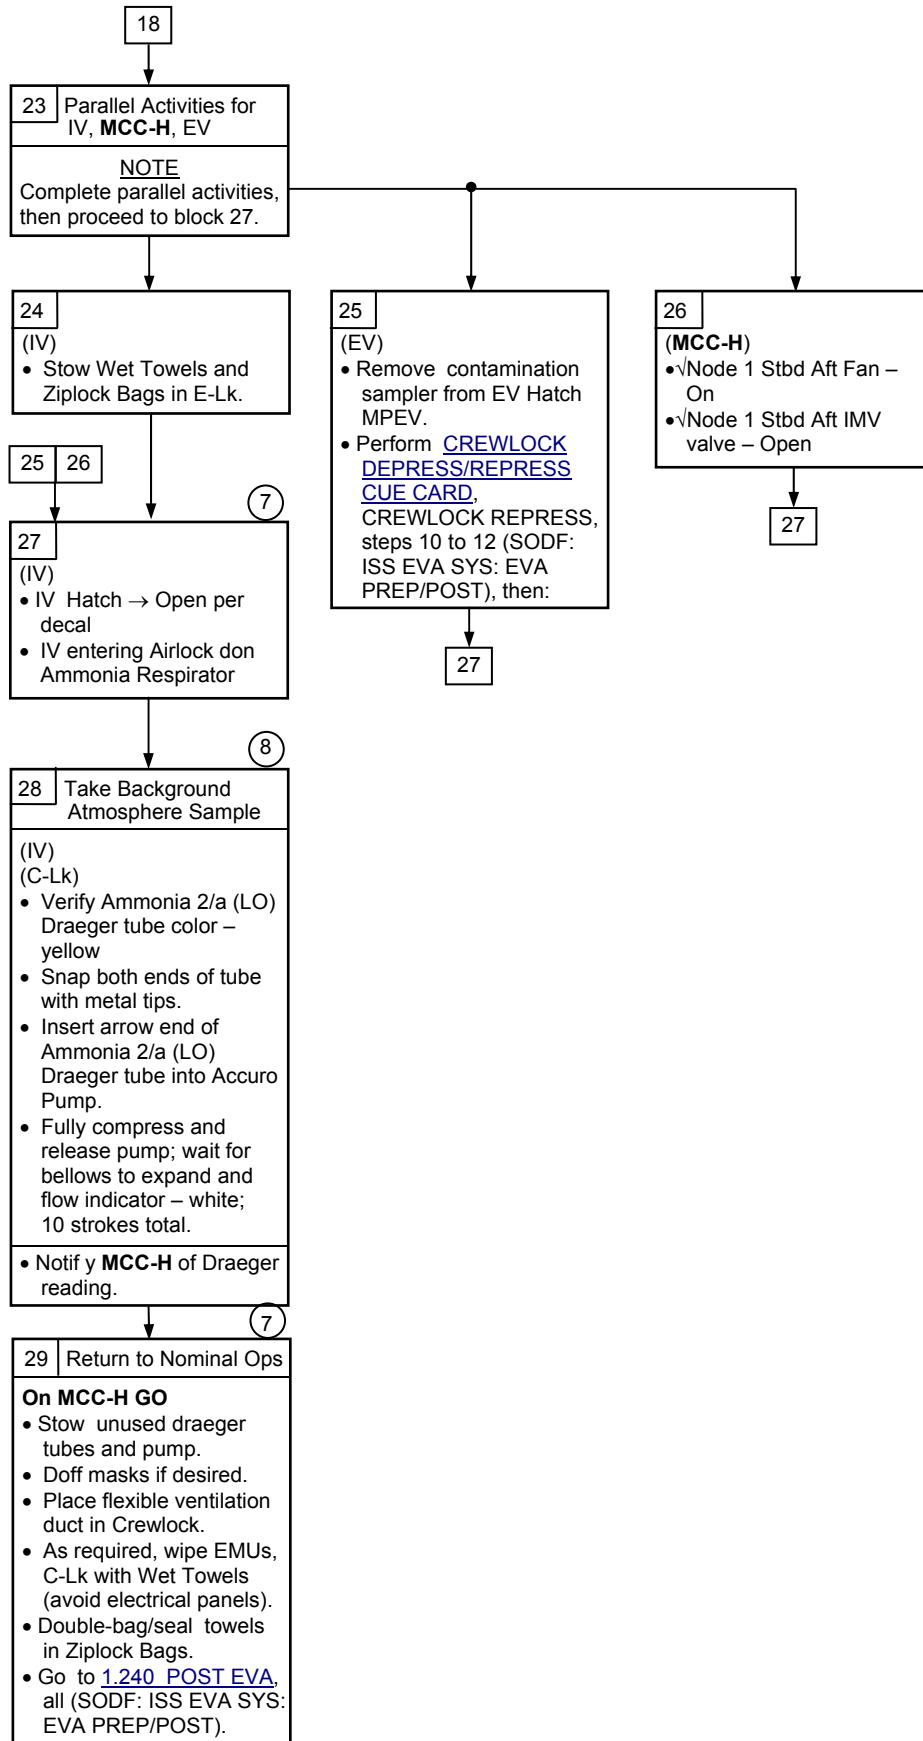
18

23 Parallel Activities for IV, **MCC-H**, EV

NOTE
Complete parallel activities, then proceed to block 27.

24
(IV)
• Stow Wet Towels and Ziplock Bags in E-Lk.

25
(EV)
• Remove contamination sampler from EV Hatch MPEV.
• Perform CREWLOCK DEPRESS/REPRESS CUE CARD, CREWLOCK REPRESS, steps 10 to 12 (SODF: ISS EVA SYS: EVA PREP/POST), then:

27

26
(**MCC-H**)
•√Node 1 Stbd Aft Fan – On
•√Node 1 Stbd Aft IMV valve – Open

27

25 26

7

27
(IV)
• IV Hatch → Open per decal
• IV entering Airlock don Ammonia Respirator

8

28 Take Background Atmosphere Sample

(IV)
(C-Lk)
• Verify Ammonia 2/a (LO) Draeger tube color – yellow
• Snap both ends of tube with metal tips.
• Insert arrow end of Ammonia 2/a (LO) Draeger tube into Accuro Pump.
• Fully compress and release pump; wait for bellows to expand and flow indicator – white; 10 strokes total.

• Notif y **MCC-H** of Draeger reading.

7

29 Return to Nominal Ops

**On MCC-H GO**
• Stow unused draeger tubes and pump.
• Doff masks if desired.
• Place flexible ventilation duct in Crewlock.
• As required, wipe EMUs, C-Lk with Wet Towels (avoid electrical panels).
• Double-bag/seal towels in Ziplock Bags.
• Go to 1.240 POST EVA, all (SODF: ISS EVA SYS: EVA PREP/POST).